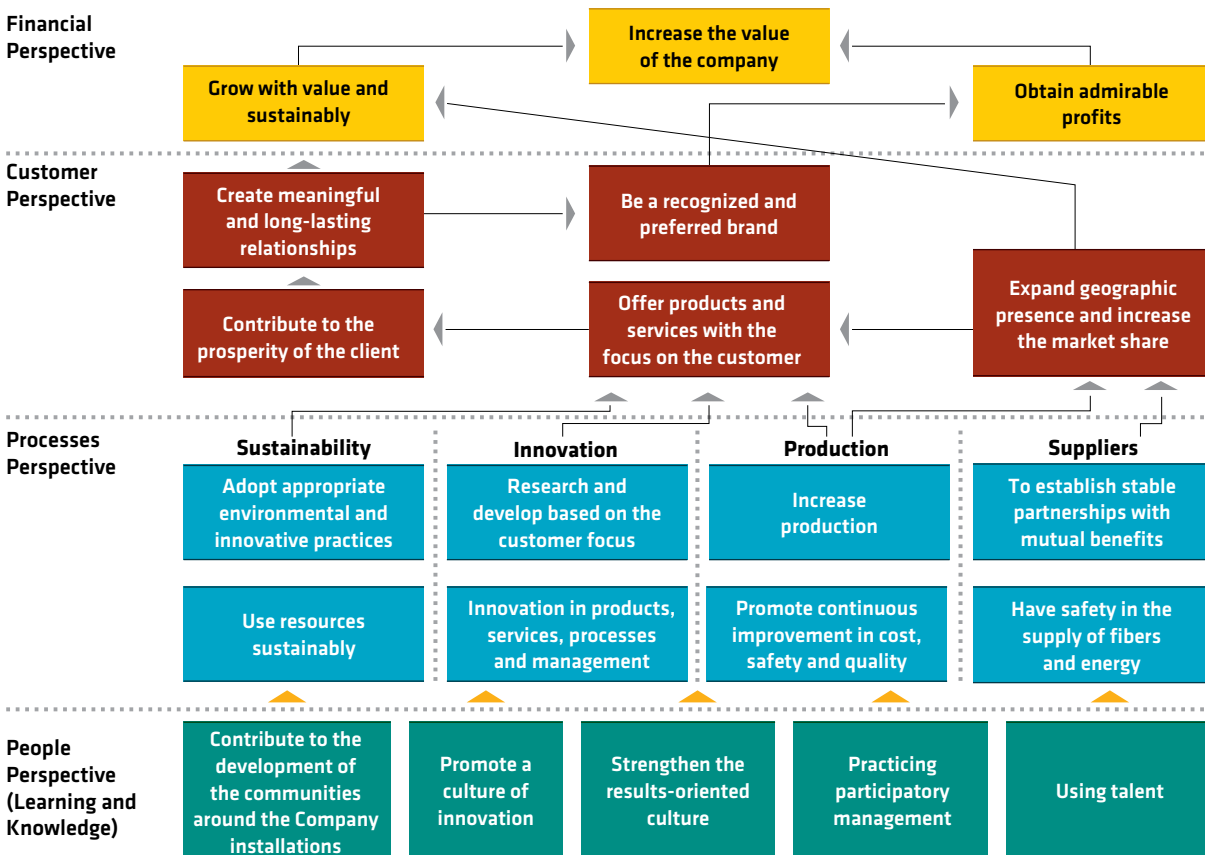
Financial Perspective

Increase the value of the company

Grow with value and sustainably

Obtain admirable profits

Customer Perspective

Create meaningful and long-lasting relationships

Be a recognized and preferred brand

Contribute to the prosperity of the client

Offer products and services with the focus on the customer

Expand geographic presence and increase the market share

Processes Perspective

Sustainability

Adopt appropriate environmental and innovative practices

Use resources sustainably

Innovation

Research and develop based on the customer focus

Innovation in products, services, processes and management

Production

Increase production

Promote continuous improvement in cost, safety and quality

Suppliers

To establish stable partnerships with mutual benefits

Have safety in the supply of fibers and energy

People Perspective (Learning and Knowledge)

Contribute to the development of the communities around the Company installations

Promote a culture of innovation

Strengthen the results-oriented culture

Practicing participatory management

Using talent